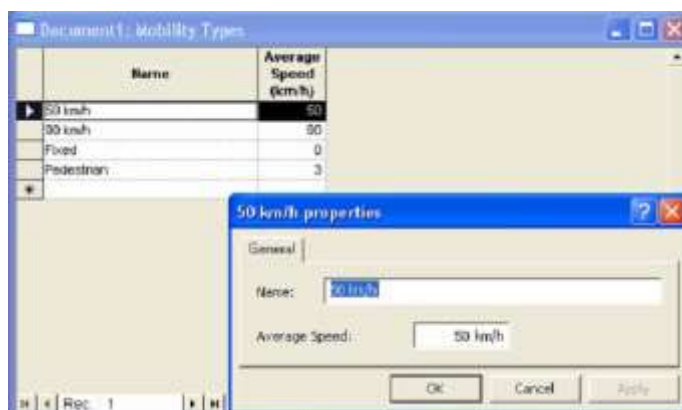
Document1: Mobility Types

| | Name | Average Speed (km/h) |
|---|---|---|
| ▶ | 50 km/h | 50 |
| | 90 km/h | 90 |
| | Fixed | 0 |
| | Pedestrian | 3 |
| * | | |

Rec: 1

50 km/h properties

General

Name: 50 km/h

Average Speed: 50 km/h

OK Cancel Apply